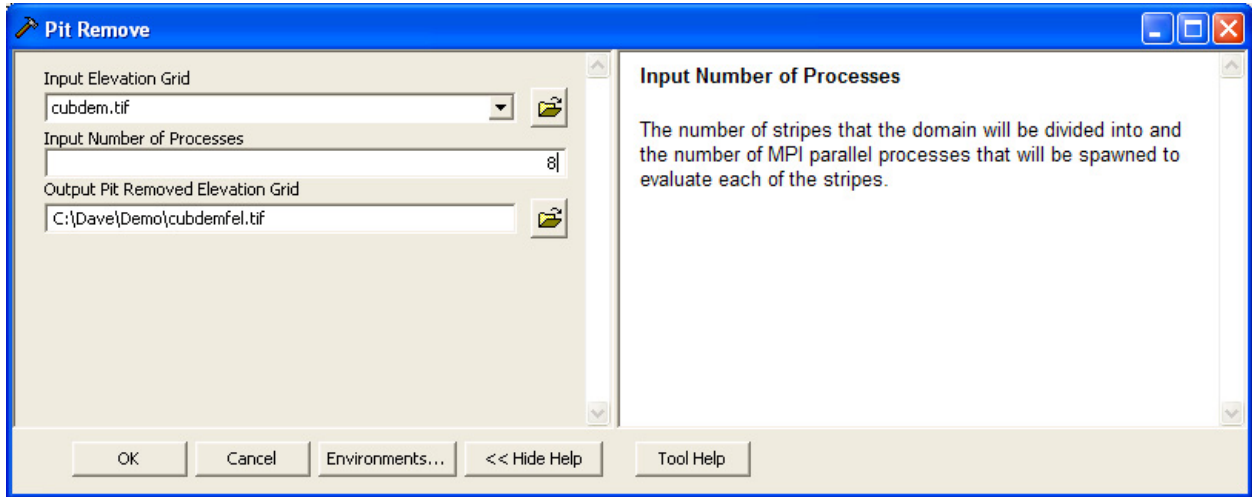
Pit Remove

Input Elevation Grid
cubdem.tif
Input Number of Processes
8
Output Pit Removed Elevation Grid
C:\Dave\Demo\cubdemfel.tif

Input Number of Processes

The number of stripes that the domain will be divided into and the number of MPI parallel processes that will be spawned to evaluate each of the stripes.

OK
Cancel
Environments...
<< Hide Help
Tool Help